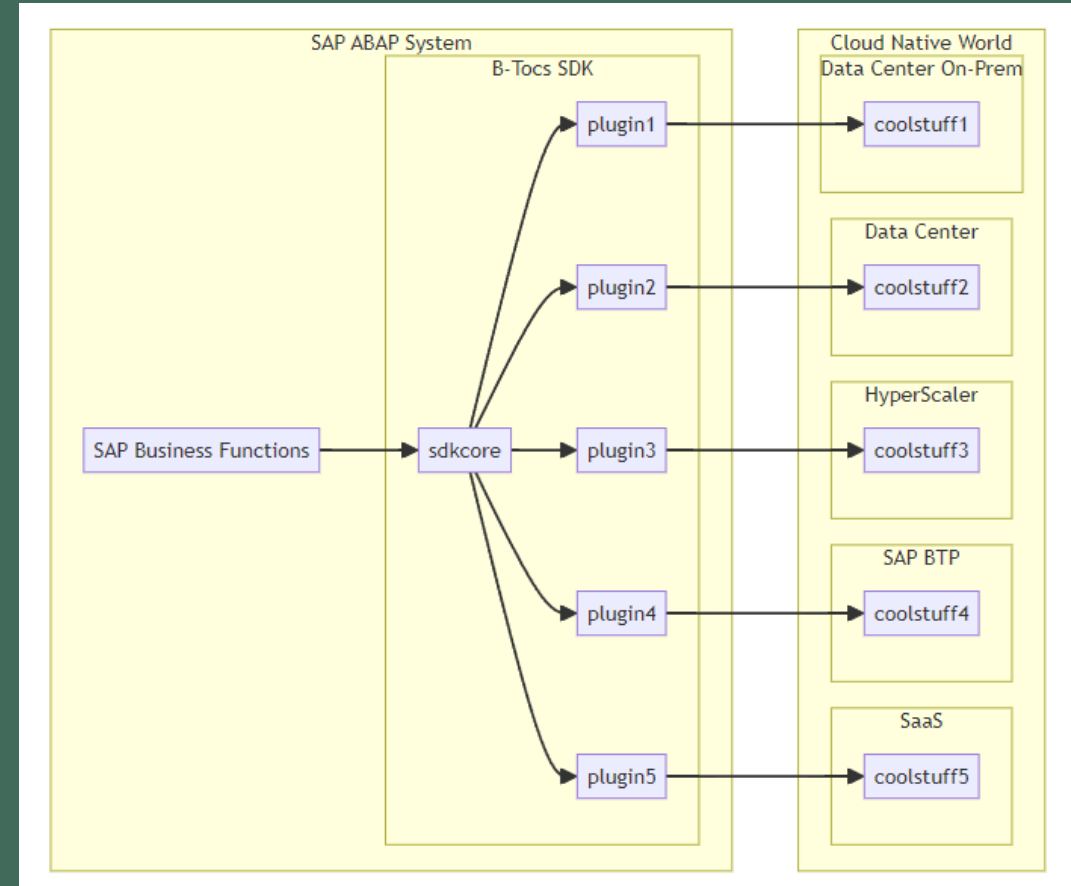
SAP ABAP System

B-Tocs SDK

SAP Business Functions

sdkcore

plugin1

plugin2

plugin3

plugin4

plugin5

Cloud Native World

Data Center On-Prem

coolstuff1

Data Center

coolstuff2

HyperScaler

coolstuff3

SAP BTP

coolstuff4

SaaS

coolstuff5